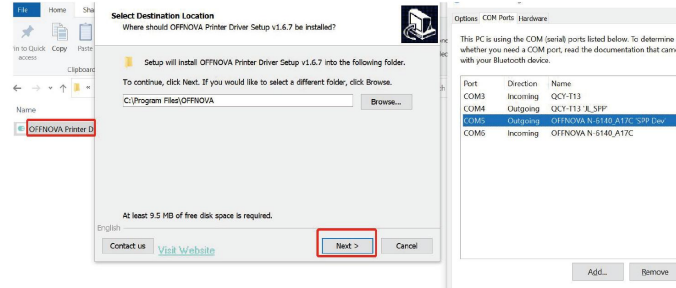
File Home Sha

In to Quick access Copy Paste

Clipboard

Name

OFFNOVA Printer D

Select Destination Location
Where should OFFNOVA Printer Driver Setup v1.6.7 be installed?

Setup will install OFFNOVA Printer Driver Setup v1.6.7 into the following folder.

To continue, click Next. If you would like to select a different folder, click Browse.

C:\Program Files\OFFNOVA

Browse...

At least 9.5 MB of free disk space is required.

English

Contact us

Visit Website

Next >

Cancel

Options COM Ports Hardware

This PC is using the COM (serial) ports listed below. To determine whether you need a COM port, read the documentation that came with your Bluetooth device.

| Port | Direction | Name |
|---|---|---|
| COM3 | Incoming | QCY-T13 |
| COM4 | Outgoing | QCY-T13 'JL_SPP' |
| COM5 | Outgoing | OFFNOVA N-6140_A17C 'SPP Dev |
| COM6 | Incoming | OFFNOVA N-6140_A17C |

Add...

Remove